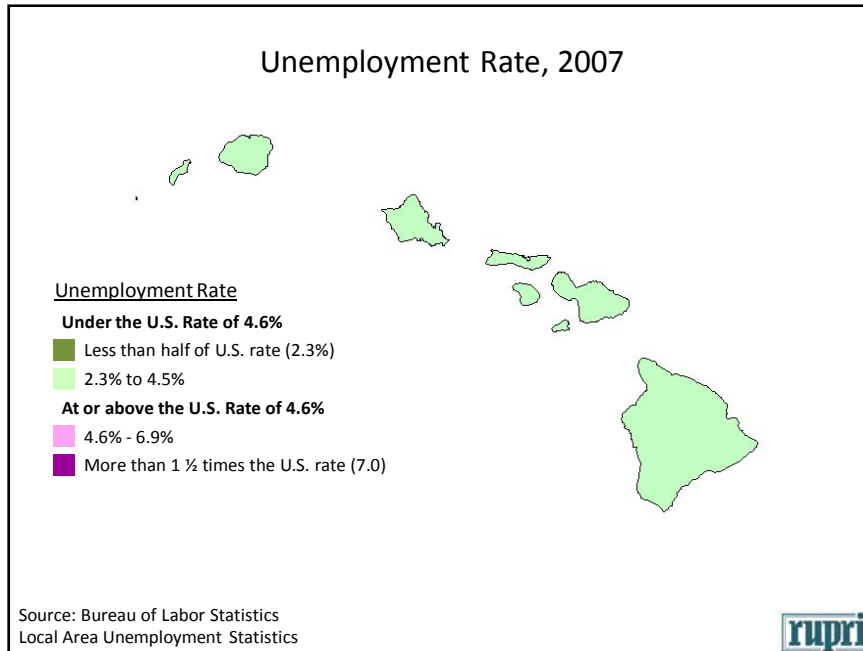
Unemployment Rate, 2007

Unemployment Rate

Under the U.S. Rate of 4.6%

Less than half of U.S. rate (2.3%)

2.3% to 4.5%

At or above the U.S. Rate of 4.6%

4.6% - 6.9%

More than 1 ½ times the U.S. rate (7.0)

Source: Bureau of Labor Statistics
Local Area Unemployment Statistics

rupri